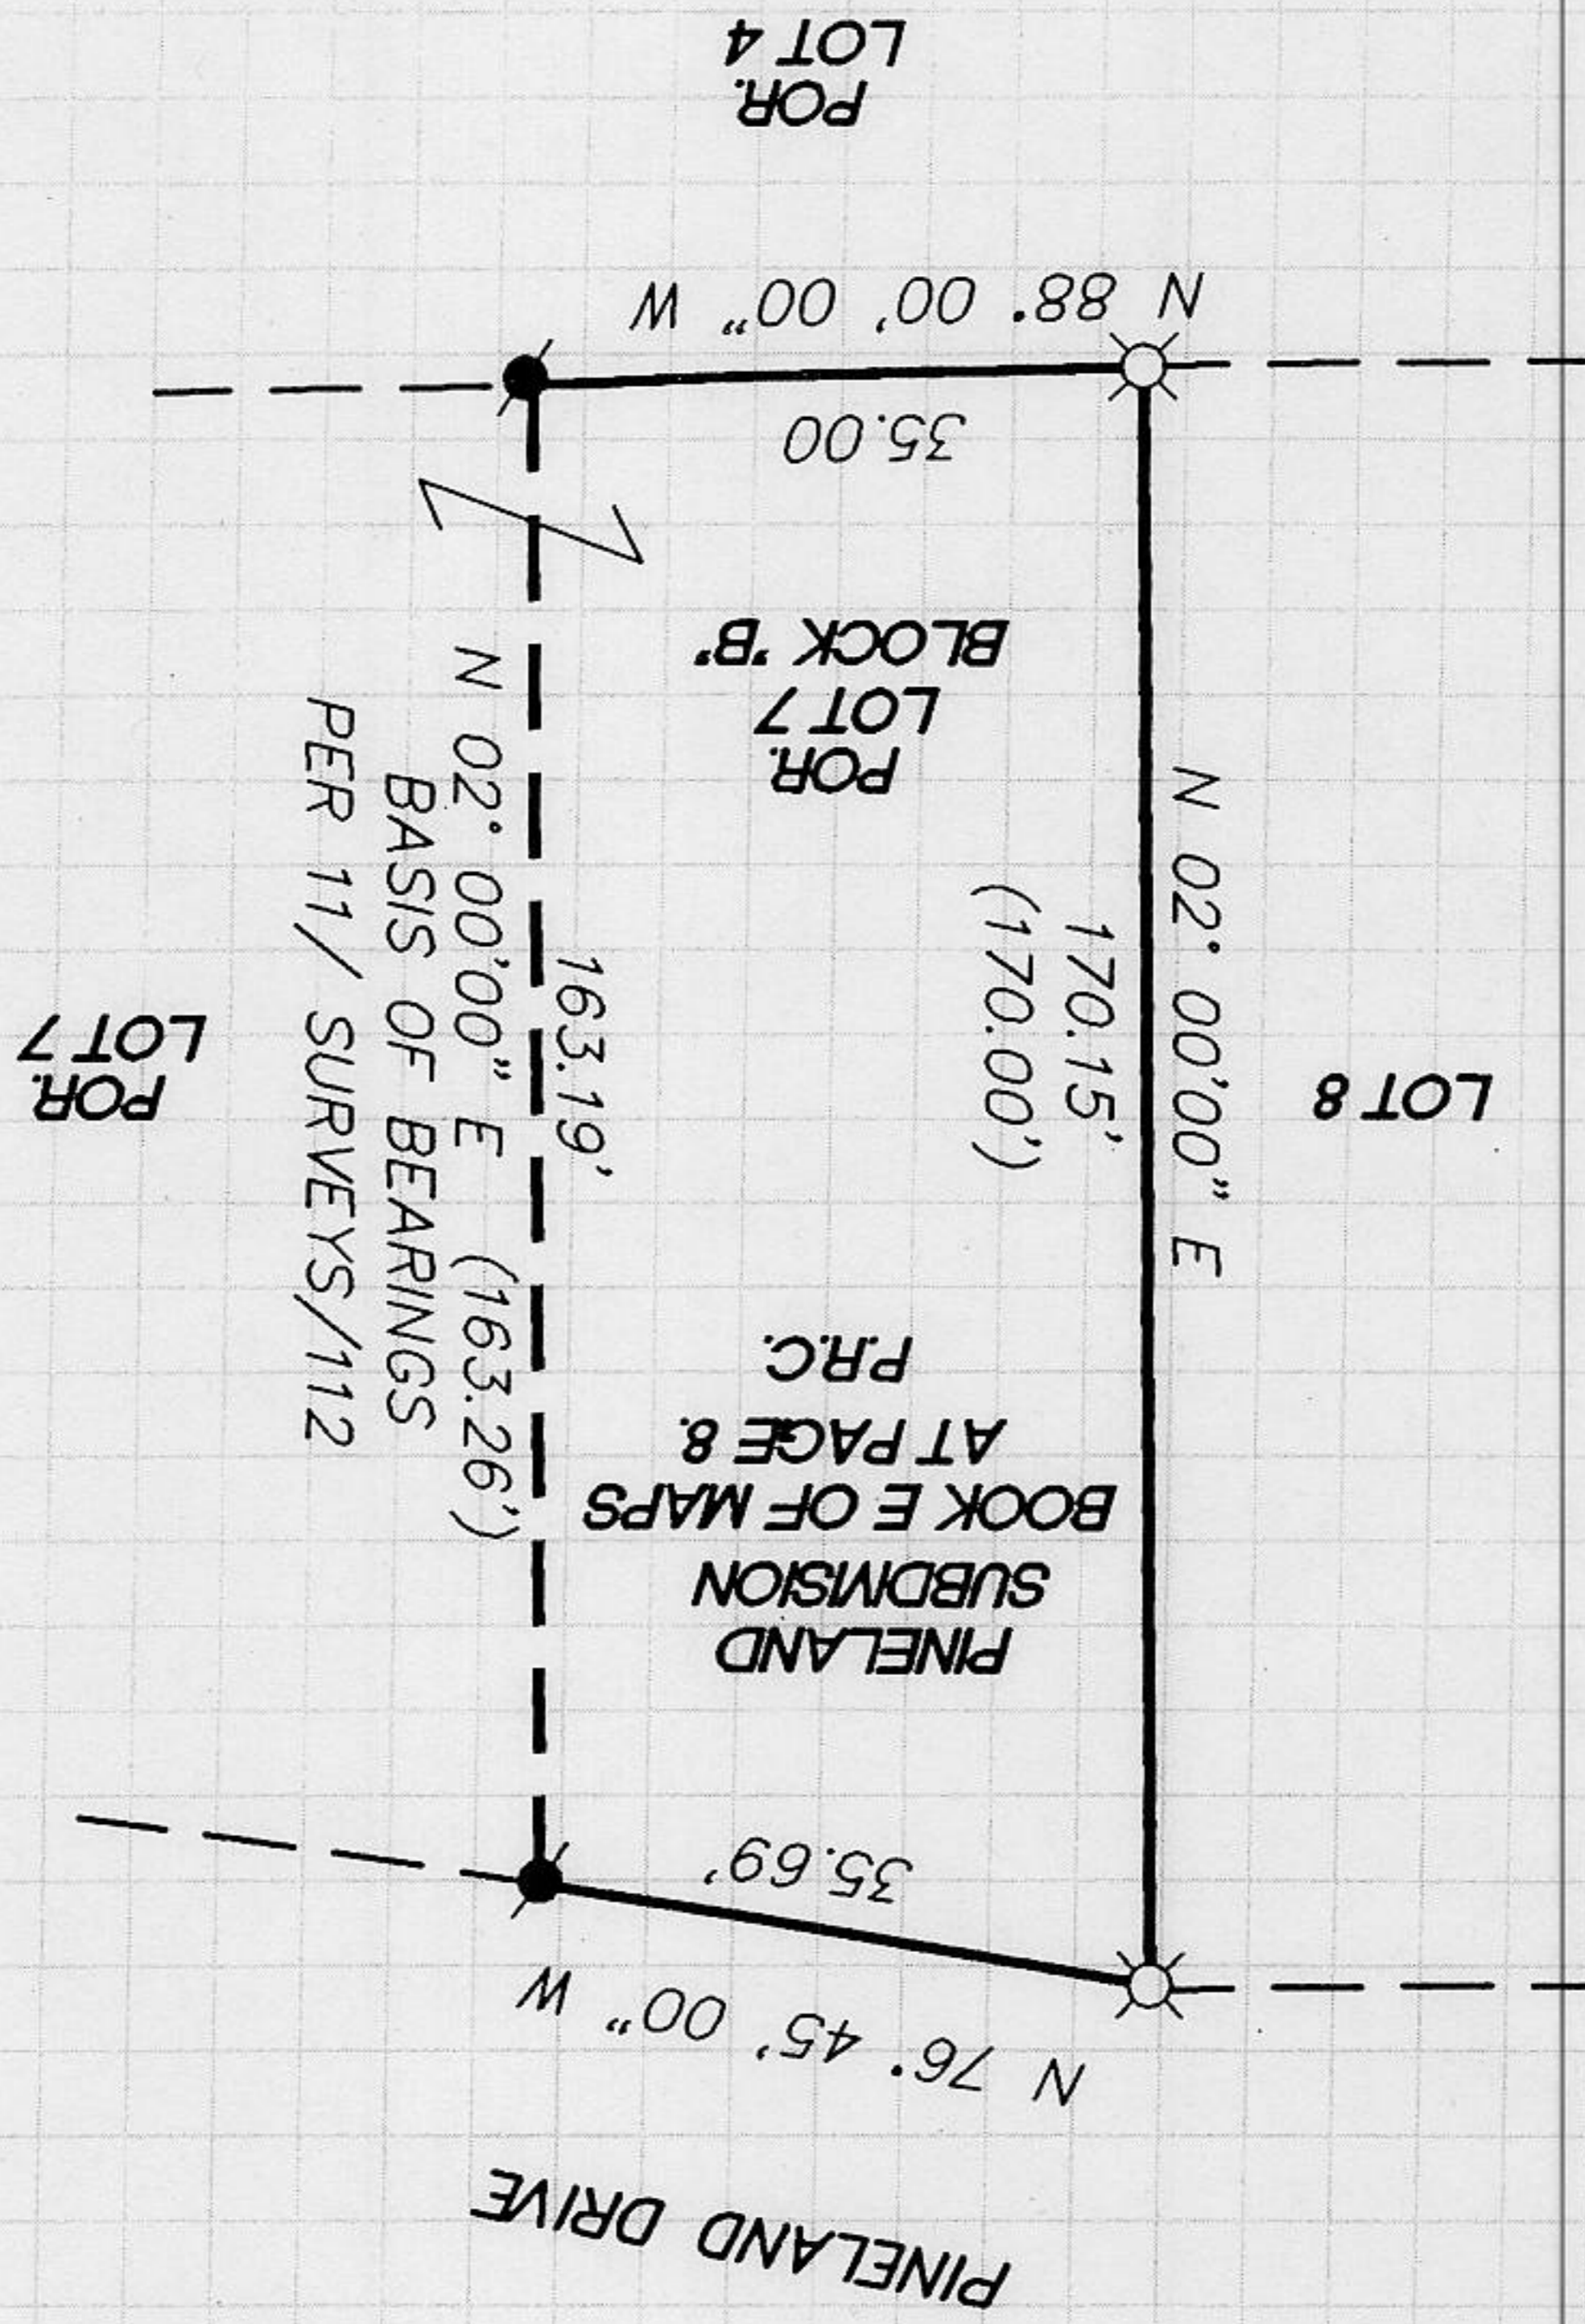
POR.
LOT 4

N 88° 00' 00" W

35.00

POR.
LOT 7
BLOCK "B"

N 02° 00'00" E
170.15'
(170.00')

LOT 8

163.19'
N 02° 00'00" E (163.26')
BASIS OF BEARINGS
PER 11/ SURVEYS/112

POR.
LOT 7

PINELAND
SUBDIVISION
BOOK E OF MAPS
AT PAGE 8,
P.R.C.

35.69'

N 76° 45' 00" W

PINELAND DRIVE